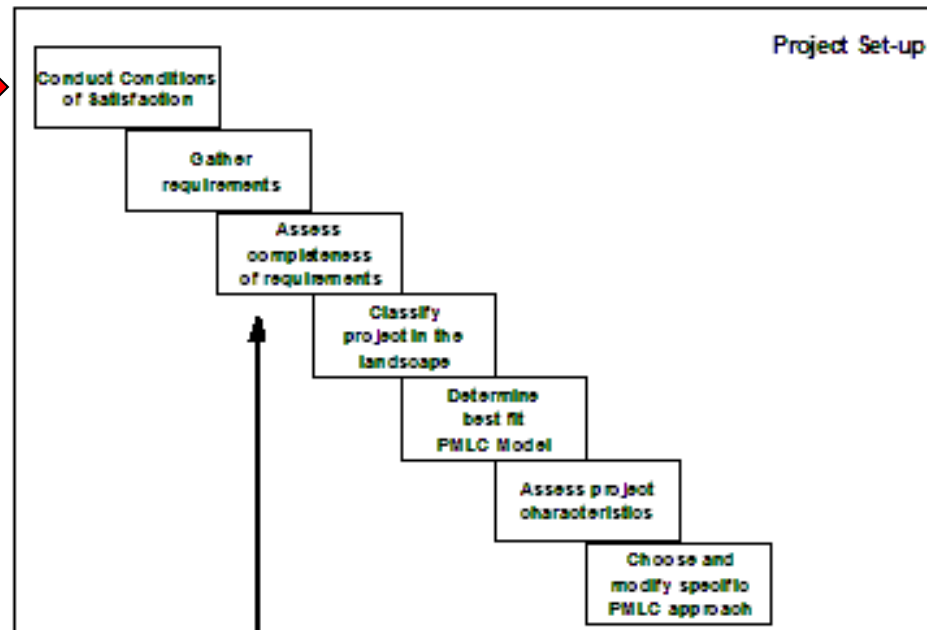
Project Set-up

Conduct Conditions of Satisfaction

Gather requirements

Assess completeness of requirements

Classify project in the landscape

Determine best fit PMLC Model

Assess project characteristics

Choose and modify specific PMLC approach